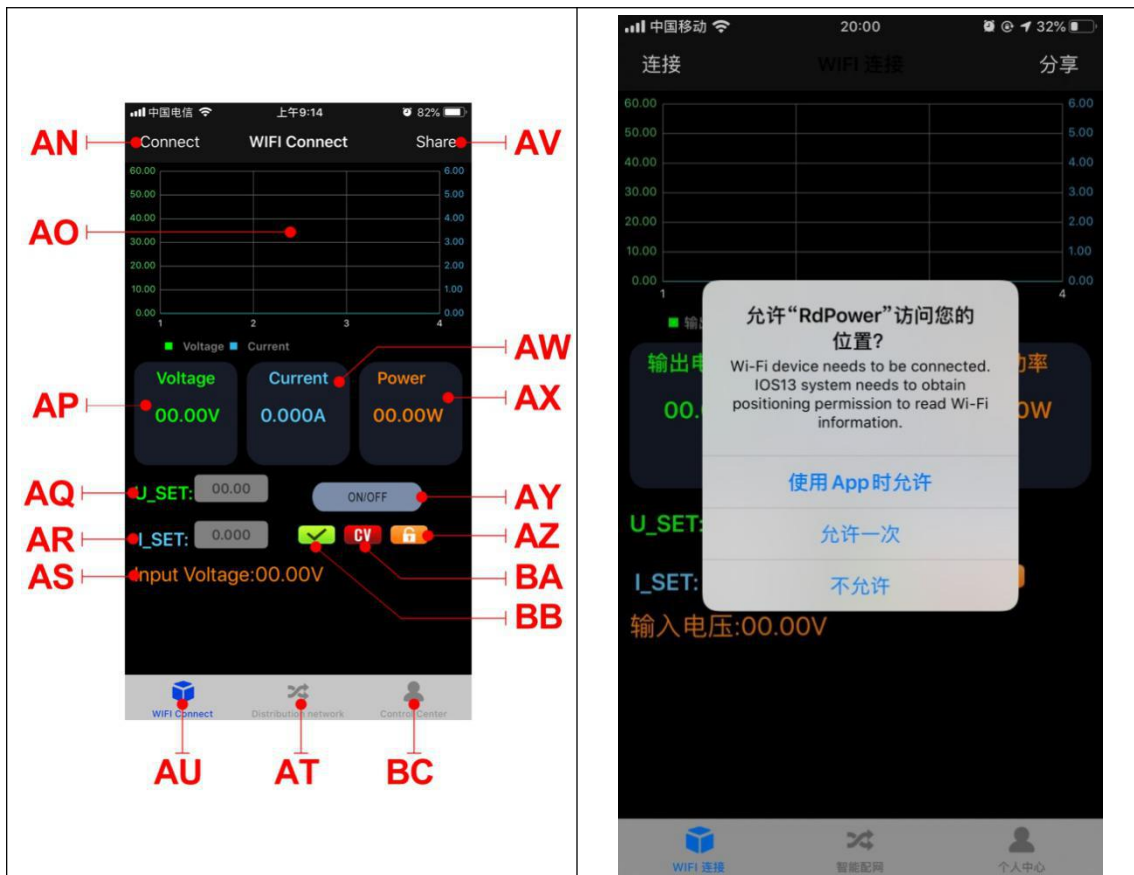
中国电信 上午9:14 82%

AN Connect WIFI Connect Share AV

60.00 50.00 40.00 30.00 20.00 10.00 0.00
6.00 5.00 4.00 3.00 2.00 1.00 0.00
1 2 3 4

AO

Voltage Current

AW

Voltage 00.00V
Current 0.000A
Power 00.00W

AP AX

AQ U_SET: 00.00
ON/OFF AY

AR I_SET: 0.000
CV
AZ

AS Input Voltage:00.00V

BA

BB

WIFI Connect Distribution network Control Center

AU AT BC

中国移动 20:00 32%

连接 WIFI 连接 分享

60.00 50.00 40.00 30.00 20.00 10.00 0.00
6.00 5.00 4.00 3.00 2.00 1.00 0.00
1 4

输出电 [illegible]率

00.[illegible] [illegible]0W

允许“RdPower”访问您的位置?
Wi-Fi device needs to be connected. IOS13 system needs to obtain positioning permission to read Wi-Fi information.

使用App时允许
允许一次
不允许

U_SET:
I_SET:
输入电压:00.00V

WIFI 连接 智能配网 个人中心